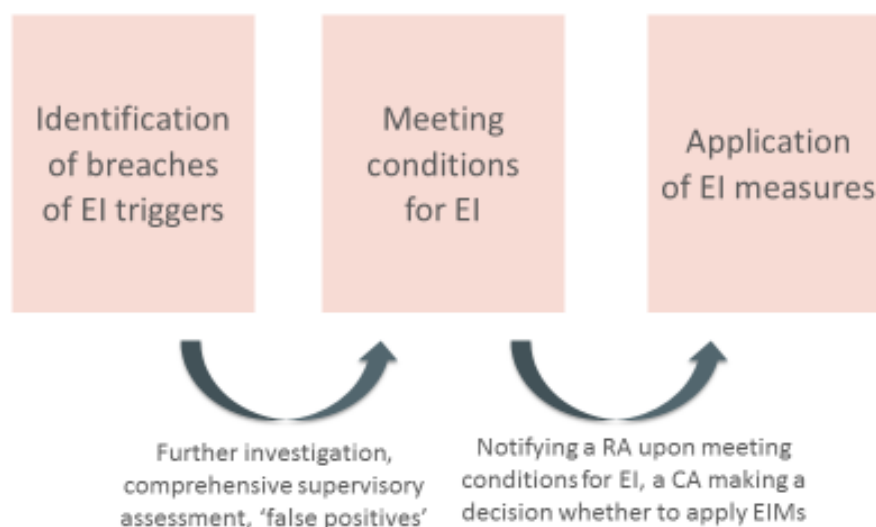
Identification of breaches of EI triggers

Meeting conditions for EI

Application of EI measures

Further investigation, comprehensive supervisory assessment, 'false positives'

Notifying a RA upon meeting conditions for EI, a CA making a decision whether to apply EIMs